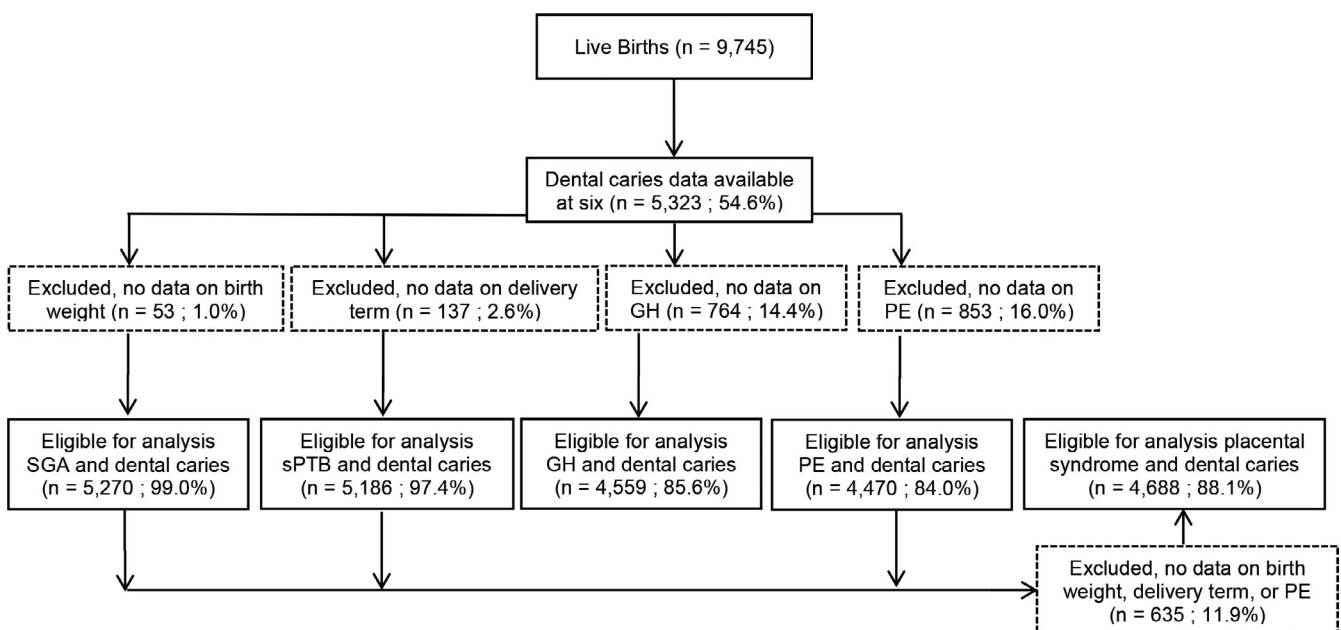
Live Births (n = 9,745)

Dental caries data available at six (n = 5,323 ; 54.6%)

Excluded, no data on birth weight (n = 53 ; 1.0%)

Excluded, no data on delivery term (n = 137 ; 2.6%)

Excluded, no data on GH (n = 764 ; 14.4%)

Excluded, no data on PE (n = 853 ; 16.0%)

Eligible for analysis SGA and dental caries (n = 5,270 ; 99.0%)

Eligible for analysis sPTB and dental caries (n = 5,186 ; 97.4%)

Eligible for analysis GH and dental caries (n = 4,559 ; 85.6%)

Eligible for analysis PE and dental caries (n = 4,470 ; 84.0%)

Eligible for analysis placental syndrome and dental caries (n = 4,688 ; 88.1%)

Excluded, no data on birth weight, delivery term, or PE (n = 635 ; 11.9%)